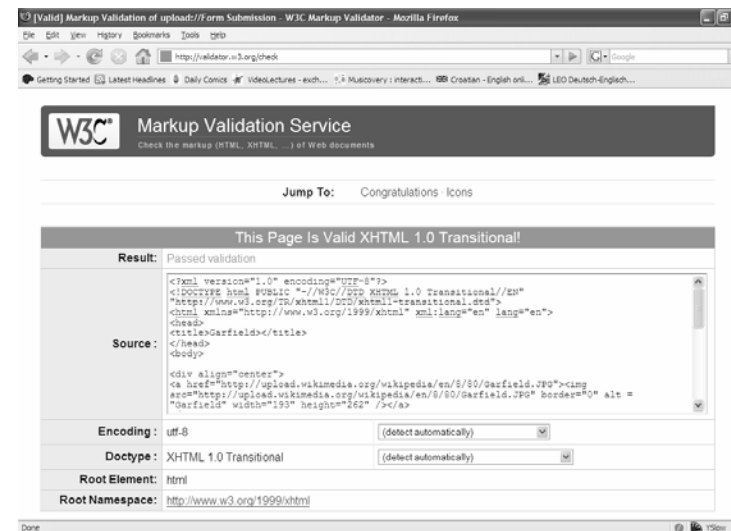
[Valid] Markup Validation of upload://Form Submission - W3C Markup Validator - Mozilla Firefox

File Edit View History Bookmarks Tools Help

http://validator.w3.org/check

Google

Getting Started Latest Headlines Daily Comics VideoLectures - exch... Musicovery : interacti... Croatian - English onl... LEO Deutsch-Englisch...

W3C Markup Validation Service

Check the markup (HTML, XHTML, ...) of Web documents

Jump To: Congratulations · Icons

This Page Is Valid XHTML 1.0 Transitional!

| | |
|---|---|
| Result: | Passed validation |
| Source : | <?xml version="1.0" encoding="UTF-8"?> <!DOCTYPE html PUBLIC "-//W3C//DTD XHTML 1.0 Transitional//EN" "http://www.w3.org/TR/xhtml1/DTD/xhtml1-transitional.dtd"> <html xmlns="http://www.w3.org/1999/xhtml" xml:lang="en" lang="en"> <head> <title>Garfield</title> </head> <body> <div align="center"> <a href="http://upload.wikimedia.org/wikipedia/en/8/80/Garfield.JPG"><img src="http://upload.wikimedia.org/wikipedia/en/8/80/Garfield.JPG" border="0" alt = "Garfield" width="193" height="262" /></a> |
| Encoding : | utf-8 (detect automatically) |
| Doctype : | XHTML 1.0 Transitional (detect automatically) |
| Root Element: | html |
| Root Namespace: | http://www.w3.org/1999/xhtml |

Done

YSlow